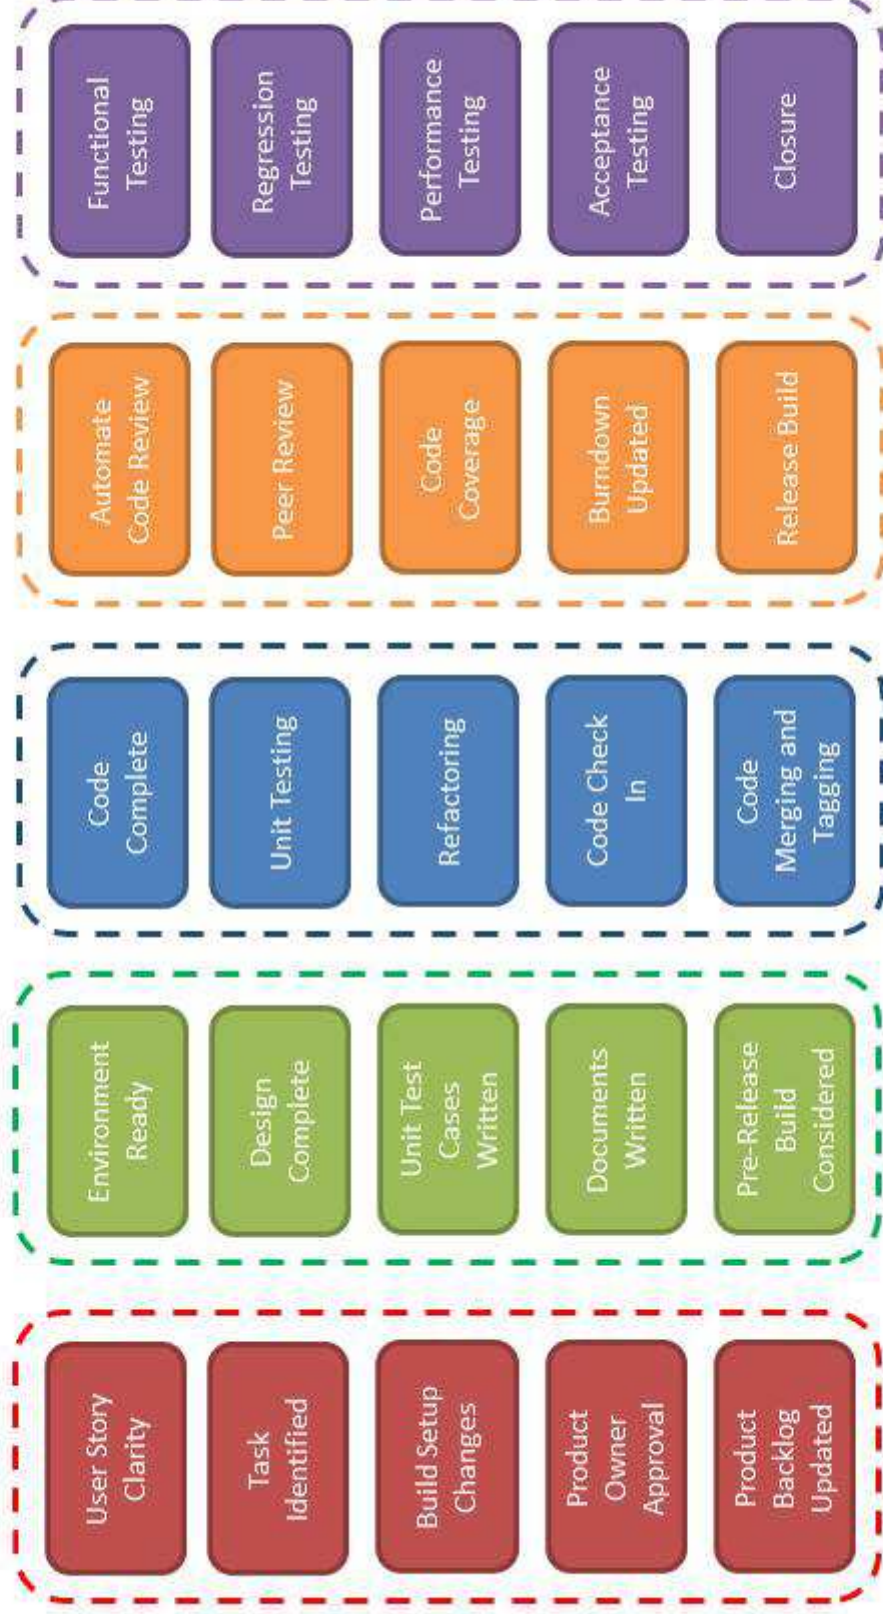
User Story Clarity

Task Identified

Build Setup Changes

Product Owner Approval

Product Backlog Updated

Environment Ready

Design Complete

Unit Test Cases Written

Documents Written

Pre-Release Build Considered

Code Complete

Unit Testing

Refactoring

Code Check In

Code Merging and Tagging

Automate Code Review

Peer Review

Code Coverage

Burndown Updated

Release Build

Functional Testing

Regression Testing

Performance Testing

Acceptance Testing

Closure